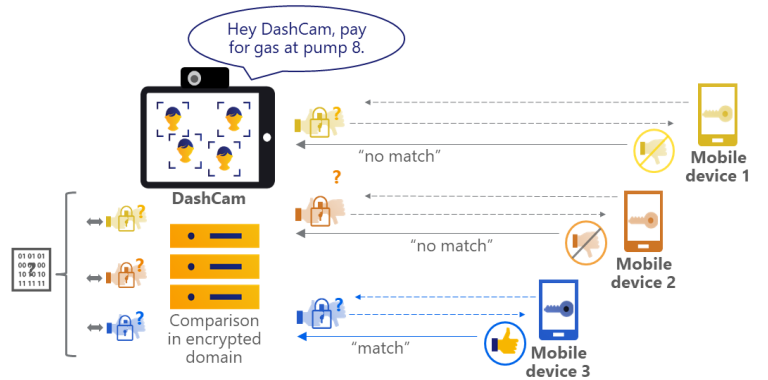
Hey DashCam, pay for gas at pump 8.

DashCam

?

"no match"

Mobile device 1

?

?

"no match"

Mobile device 2

01 01 01
00 ? 00
10 10 10
11 11 11

?

?

Comparison in encrypted domain

?

"match"

Mobile device 3